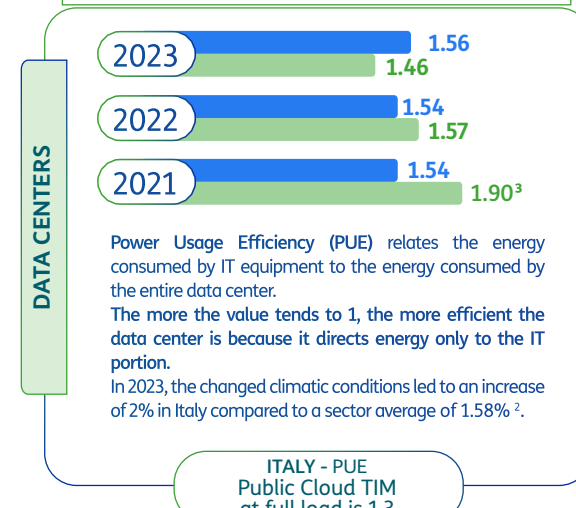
DATA CENTERS

2023 1.56 1.46

2022 1.54 1.57

2021 1.54 $1.90^3$

Power Usage Efficiency (PUE) relates the energy consumed by IT equipment to the energy consumed by the entire data center.
The more the value tends to 1, the more efficient the data center is because it directs energy only to the IT portion.
In 2023, the changed climatic conditions led to an increase of 2% in Italy compared to a sector average of 1.58% $^2$.

ITALY - PUE
Public Cloud TIM
at full load is 1.3 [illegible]